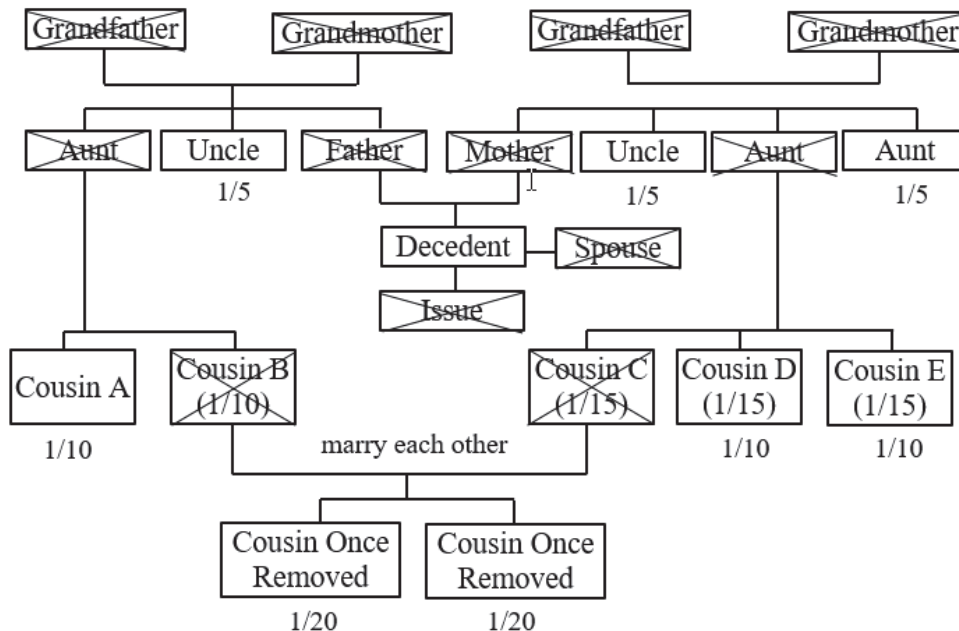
Grandfather
Grandmother
Grandfather
Grandmother

Aunt
Uncle
1/5
Father
Mother
Uncle
1/5
Aunt
Aunt
1/5

Decedent
Spouse
Issue

Cousin A
1/10
Cousin B (1/10)
Cousin C (1/15)
Cousin D (1/15)
1/10
Cousin E (1/15)
1/10

marry each other

Cousin Once Removed
1/20
Cousin Once Removed
1/20